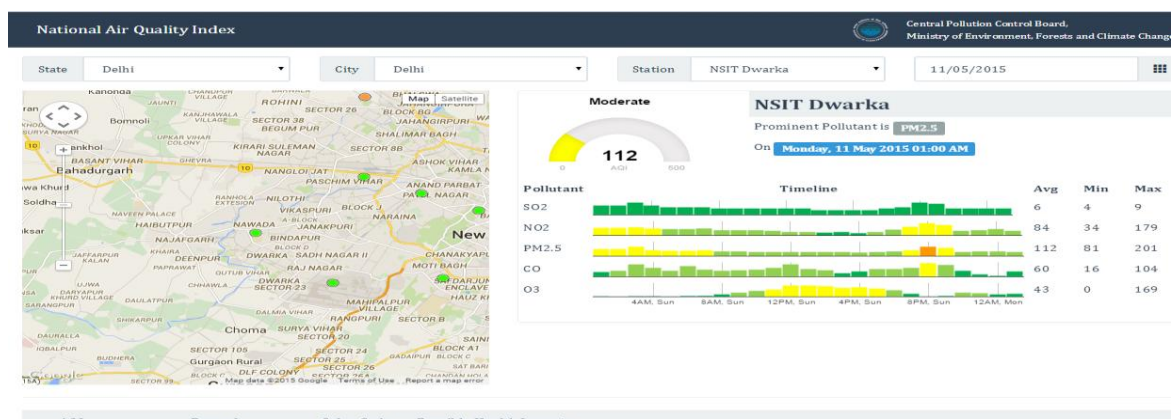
National Air Quality Index

Central Pollution Control Board,
Ministry of Environment, Forests and Climate Change

State Delhi
City Delhi
Station NSIT Dwarka
11/05/2015

Map Satellite

Kanonda JAUNTI ROHINI SECTOR 26 BLOCK BG JAHANGIRPURI Bomnoli KANJHAWALA VILLAGE SECTOR 38 BEGUM PUR SHALIMAR BAGH UPKAR VIHAR COLONY Pankhol KIRARI SULEMAN NAGAR SECTOR 8B BASANT VIHAR GHEVRA Bahadurgarh ASHOK VIHAR NANGLOI JAT PASCHIM VIHAR ANAND PARBAT Soidha RANHOLA NILOTHI EXTENSION BLOCK J PATEL NAGAR NAVEEN PALACE VIKASPURI NARAINA HAIBUTPUR NAWADA JANAKPURI New NAJAFGARH BINDAPUR DEENPUR DWARKA SADH NAGAR II CHANAKYAPURI JAFFARPUR KALAN PAPRAWAT RAJ NAGAR MOTI BAGH DWARKA SECTOR 23 SAFDARJUNG ENCLAVE UJWA DAULATPUR MAHIPALPUR VILLAGE HAUZ KHAS DALMIA VIHAR RANGPURI SECTOR B SHIKARPUR Choma SURYA VIHAR SECTOR 20 DAURALLA SECTOR 105 SECTOR 24 BLOCK A1 Gurgaon Rural SECTOR 25 DLF COLONY

Map data ©2015 Google Terms of Use Report a map error

Moderate
112
0 AQI 500

NSIT Dwarka
Prominent Pollutant is PM2.5
On Monday, 11 May 2015 01:00 AM

| Pollutant | Timeline | Avg | Min | Max |
|---|---|---|---|---|
| SO2 | | 6 | 4 | 9 |
| NO2 | | 84 | 34 | 179 |
| PM2.5 | | 112 | 81 | 201 |
| CO | | 60 | 16 | 104 |
| O3 | | 43 | 0 | 169 |

4AM, Sun 8AM, Sun 12PM, Sun 4PM, Sun 8PM, Sun 12AM, Mon